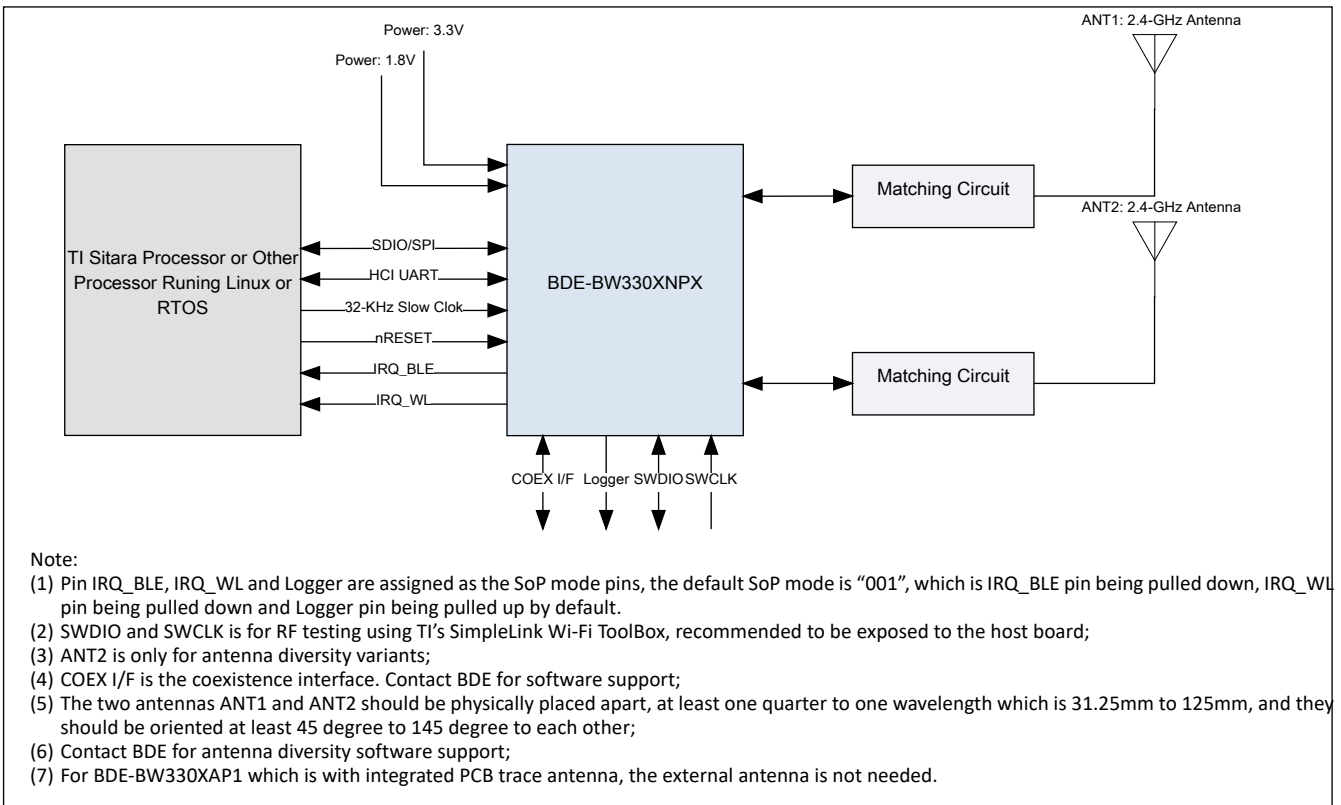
Power: 3.3V

Power: 1.8V

ANT1: 2.4-GHz Antenna

TI Sitara Processor or Other Processor Runing Linux or RTOS

SDIO/SPI

HCI UART

32-KHz Slow Clok

nRESET

IRQ_BLE

IRQ_WL

BDE-BW330XNPX

Matching Circuit

ANT2: 2.4-GHz Antenna

Matching Circuit

COEX I/F

Logger

SWDIO

SWCLK

Note:

(1) Pin IRQ_BLE, IRQ_WL and Logger are assigned as the SoP mode pins, the default SoP mode is "001", which is IRQ_BLE pin being pulled down, IRQ_WL pin being pulled down and Logger pin being pulled up by default.

(2) SWDIO and SWCLK is for RF testing using TI's SimpleLink Wi-Fi ToolBox, recommended to be exposed to the host board;

(3) ANT2 is only for antenna diversity variants;

(4) COEX I/F is the coexistence interface. Contact BDE for software support;

(5) The two antennas ANT1 and ANT2 should be physically placed apart, at least one quarter to one wavelength which is 31.25mm to 125mm, and they should be oriented at least 45 degree to 145 degree to each other;

(6) Contact BDE for antenna diversity software support;

(7) For BDE-BW330XAP1 which is with integrated PCB trace antenna, the external antenna is not needed.